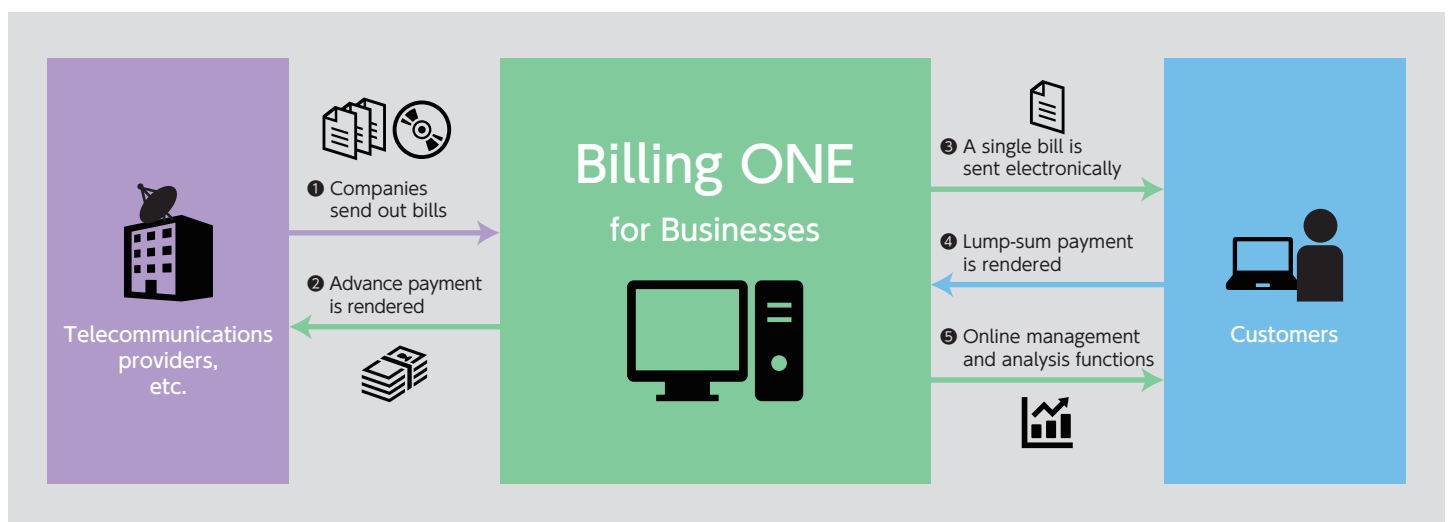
Telecommunications providers, etc.

❶ Companies send out bills

❷ Advance payment is rendered

Billing ONE

for Businesses

❸ A single bill is sent electronically

❹ Lump-sum payment is rendered

❺ Online management and analysis functions

Customers